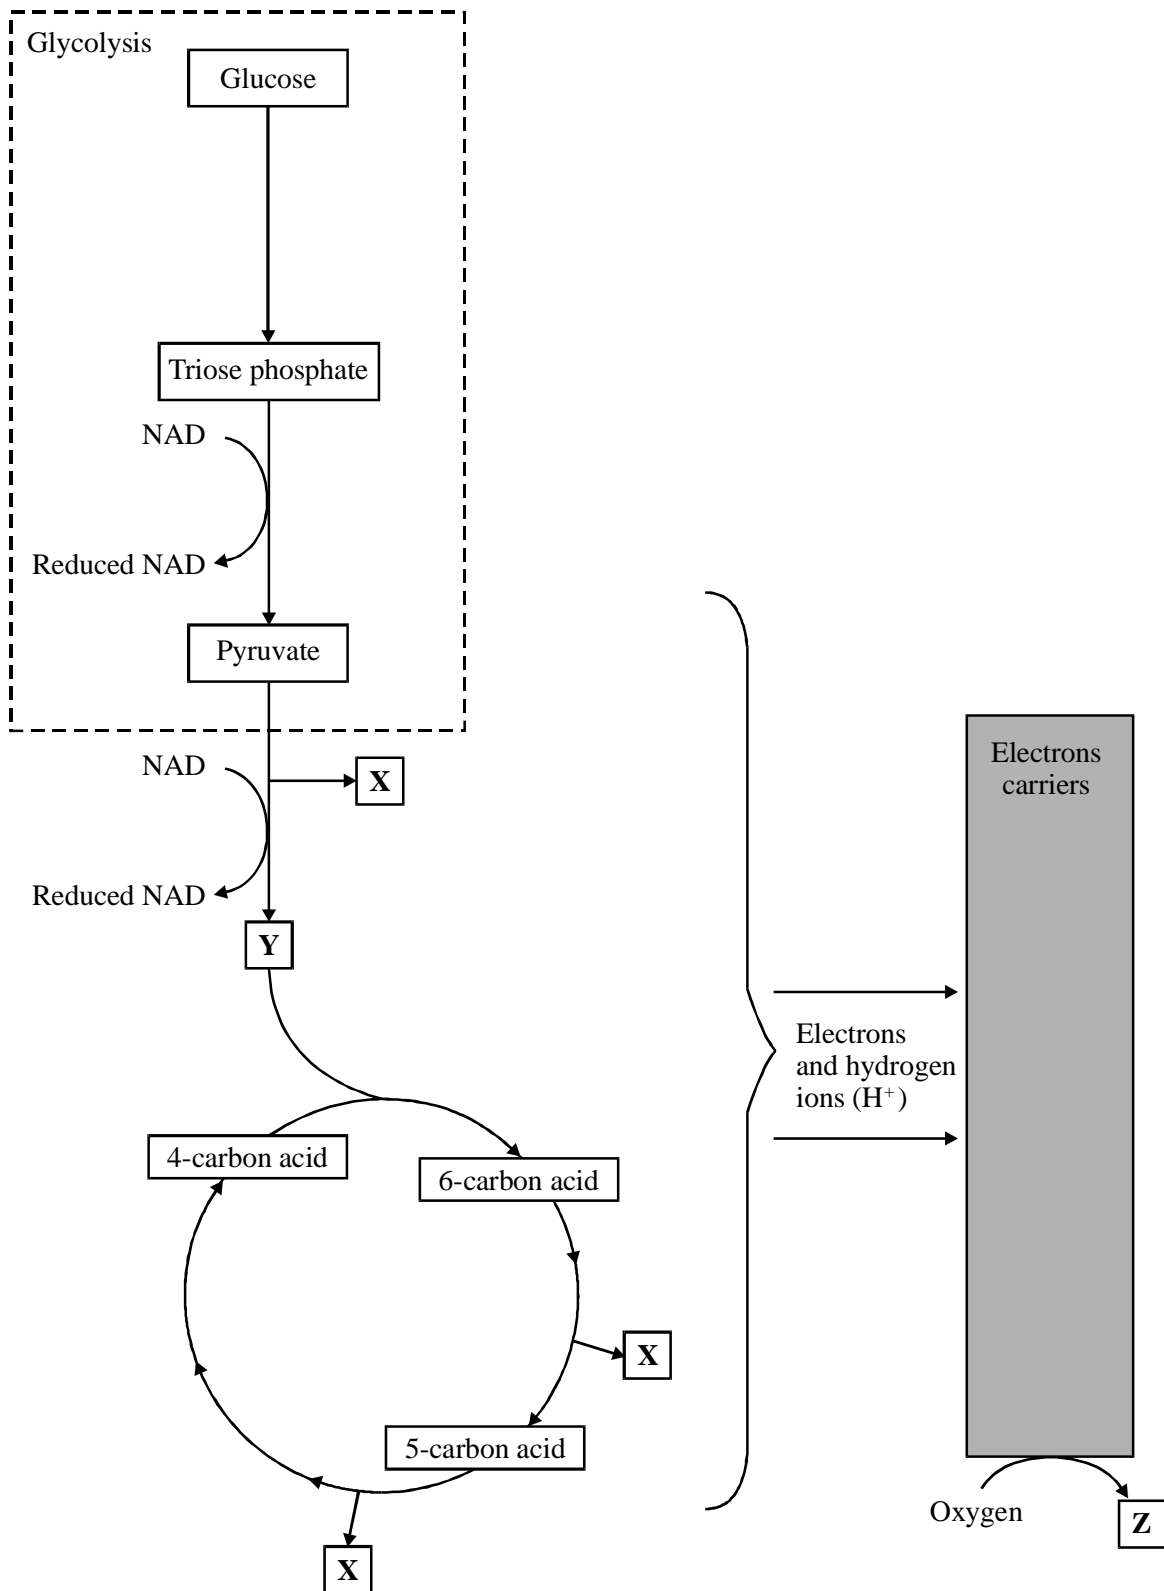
Glycolysis

Glucose

Triose phosphate

NAD

Reduced NAD

Pyruvate

NAD

X

Reduced NAD

Y

4-carbon acid

6-carbon acid

X

5-carbon acid

X

Electrons and hydrogen ions ($H^+$)

Electrons carriers

Oxygen

Z